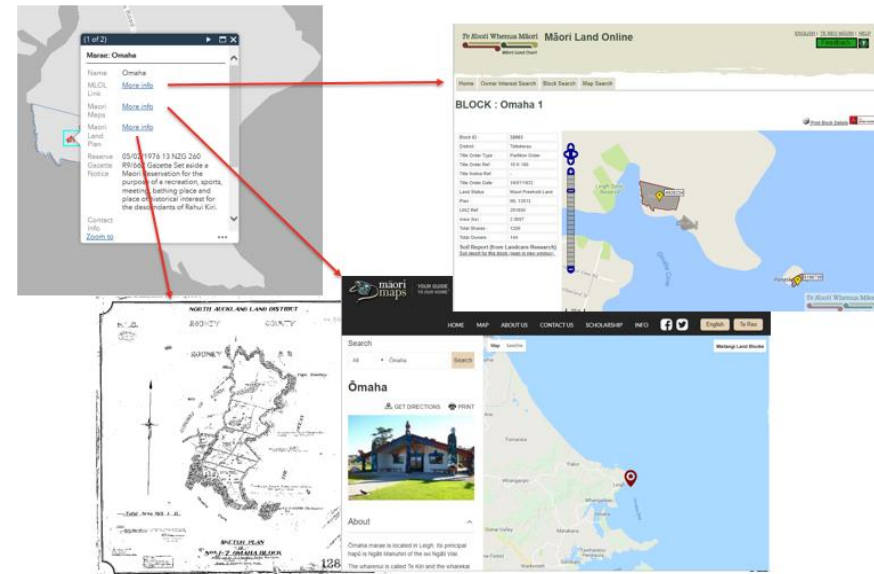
(1 of 2)

Marae: Omaha

Name Omaha
MLOL Link More info
Maori Maps More info
Maori Land Plan More info
Reserve Gazette Notice 05/02/1976 13 NZG 260 R9/660 Gazette Set aside a Maori reservation for the purpose of a recreation, sports, meeting, bathing place and place of historical interest for the descendants of Rahui Kiri.
Contact Info
Zoom to

Te Kooti Whenua Māori
Māori Land Online

Home Owner Interest Search Block Search Map Search

BLOCK : Omaha 1

Print Block Details

| | |
|---|---|
| Block ID | 38865 |
| District | Taitokerau |
| Title Order Type | Partition Order |
| Title Order Ref | 10 K 165 |
| Title Notice Ref | - |
| Title Order Date | 16/07/1922 |
| Land Status | Maori Freehold Land |
| Plan | ML 13913 |
| LINZ Ref | 251656 |
| Area (ha) | 2.3907 |
| Total Shares | 1200 |
| Total Owners | 144 |

Soil Report (from Landcare Research)
Soil report for this block (open in new window)

Te Kooti Whenua Māori

NORTH AUCKLAND LAND DISTRICT
RODNEY COUNTY
SKETCH PLAN
OMAHA BLOCK
128

māori maps YOUR GUIDE TO OUR MARAE

HOME MAP ABOUT US CONTACT US SCHOLARSHIP INFO English Te Reo

Search
All Ōmaha Search

Ōmaha

GET DIRECTIONS PRINT

About

Ōmaha marae is located in Leigh. Its principal hapū is Ngāti Manuhiri of the iwi Ngāti Wai.

The wharenui is called Te Kiri and the wharekai

Map Satellite
Matangi Land Blocks